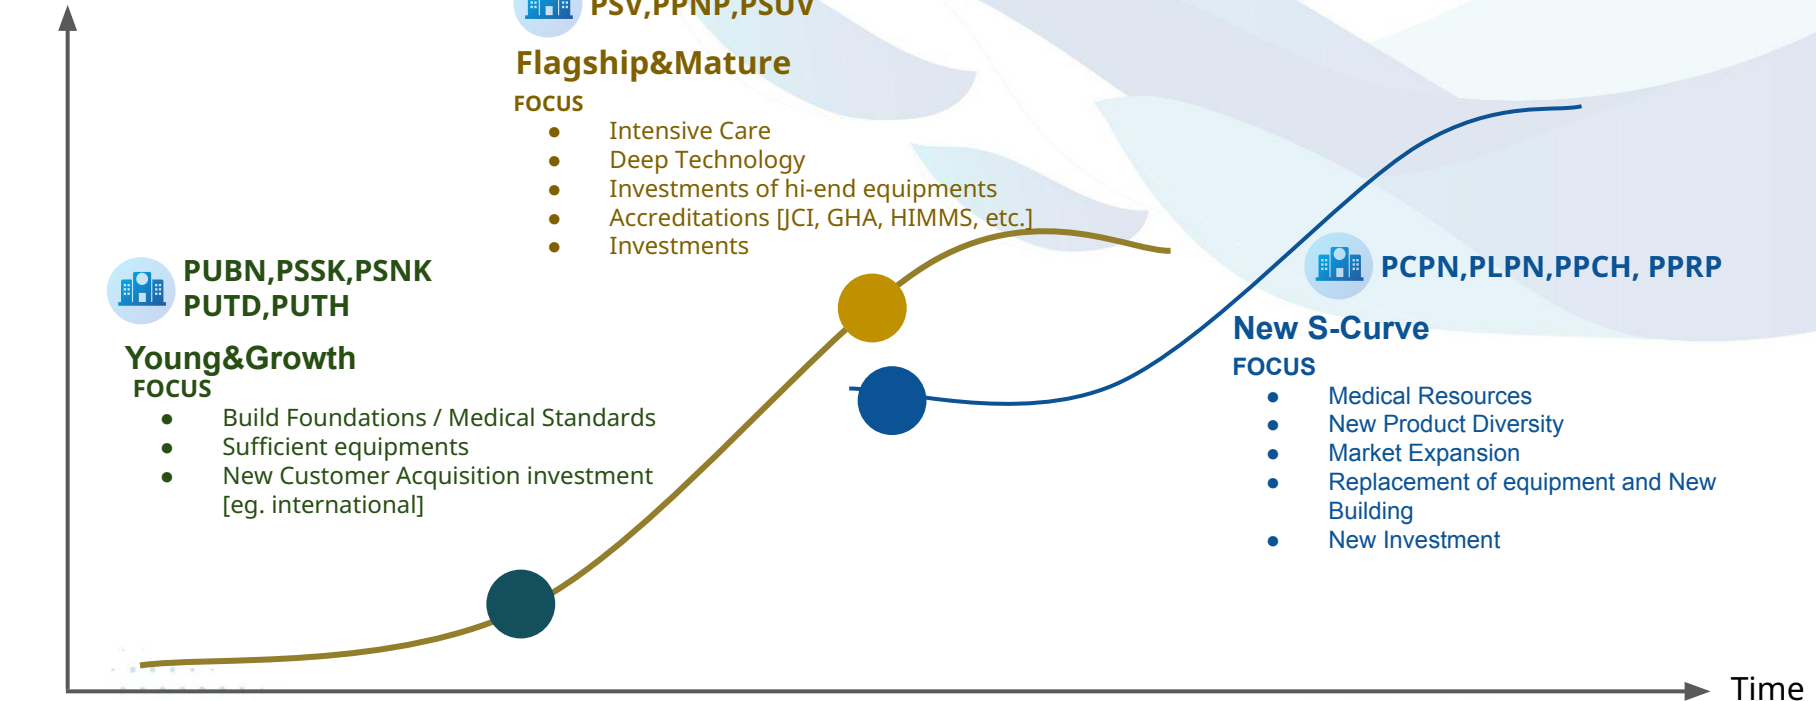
PSV,PPNP,PSUV

Flagship&Mature

FOCUS

- Intensive Care
- Deep Technology
- Investments of hi-end equipments
- Accreditations [JCI, GHA, HIMMS, etc.]
- Investments

PUBN,PSSK,PSNK
PUTD,PUTH

Young&Growth

FOCUS

- Build Foundations / Medical Standards
- Sufficient equipments
- New Customer Acquisition investment [eg. international]

PCPN,PLPN,PPCH, PPRP

New S-Curve

FOCUS

- Medical Resources
- New Product Diversity
- Market Expansion
- Replacement of equipment and New Building
- New Investment

Time